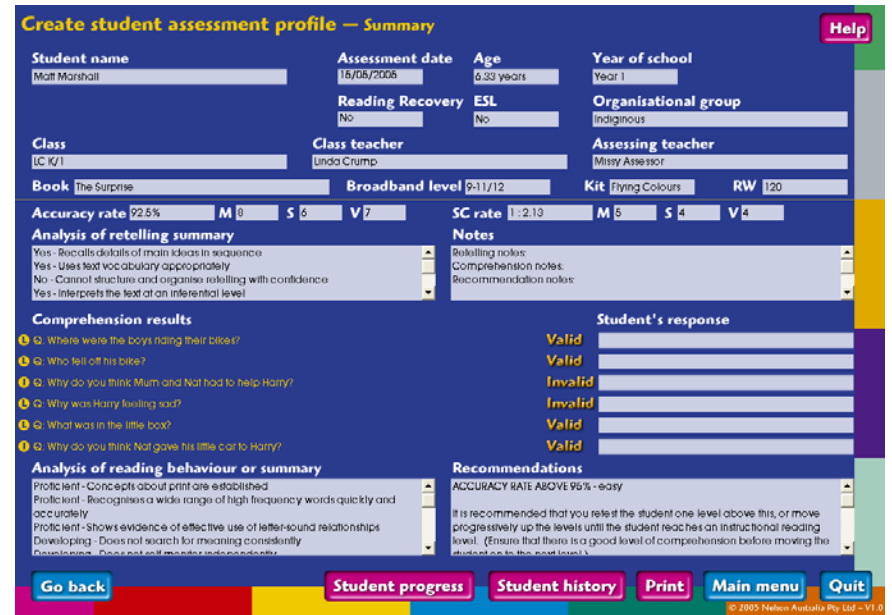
Create student assessment profile — Summary

Help

Student name
Matt Marshall

Assessment date
15/06/2005

Age
6.33 years

Year of school
Year 1

Reading Recovery
No

ESL
No

Organisational group
Indiginous

Class
LC K/1

Class teacher
Linda Crump

Assessing teacher
Missy Assessor

Book The Surprise

Broadband level 9-11/12

Kit Flying Colours

RW 120

Accuracy rate 92.5%

M 8

S 6

V 7

SC rate 1 : 2.13

M 5

S 4

V 4

Analysis of retelling summary
Yes - Recalls details of main ideas in sequence
Yes - Uses text vocabulary appropriately
No - Cannot structure and organise retelling with confidence
Yes - Interprets the text at an inferential level

Notes
Retelling notes:
Comprehension notes:
Recommendation notes:

Comprehension results

Student's response

L Q: Where were the boys riding their bikes? Valid
L Q: Who fell off his bike? Valid
I Q: Why do you think Mum and Nat had to help Harry? Invalid
I Q: Why was Harry feeling sad? Invalid
L Q: What was in the little box? Valid
I Q: Why do you think Nat gave his little car to Harry? Valid

Analysis of reading behaviour or summary
Proficient - Concepts about print are established
Proficient - Recognises a wide range of high frequency words quickly and accurately
Proficient - Shows evidence of effective use of letter-sound relationships
Developing - Does not search for meaning consistently
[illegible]

Recommendations
ACCURACY RATE ABOVE 95% - easy

It is recommended that you retest the student one level above this, or move progressively up the levels until the student reaches an instructional reading level. (Ensure that there is a good level of comprehension before moving the student on to the next level.)

Go back

Student progress

Student history

Print

Main menu

Quit

© 2005 Nelson Australia Pty Ltd – V1.0